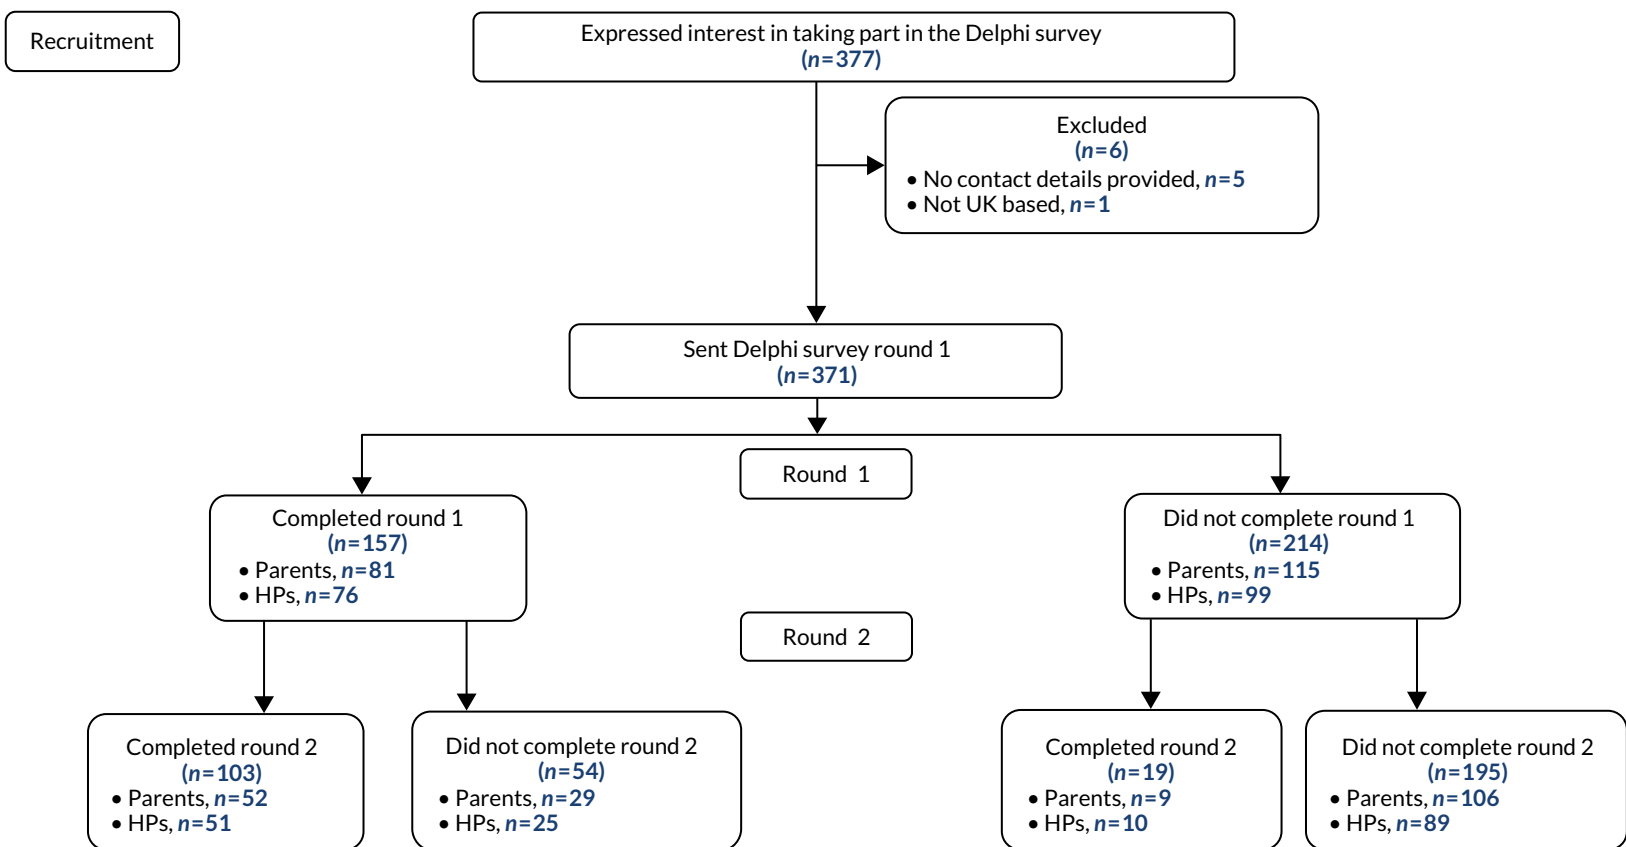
Recruitment

Expressed interest in taking part in the Delphi survey
($n$=377)

Excluded
($n$=6)
• No contact details provided, $n$=5
• Not UK based, $n$=1

Sent Delphi survey round 1
($n$=371)

Round 1

Completed round 1
($n$=157)
• Parents, $n$=81
• HPs, $n$=76

Did not complete round 1
($n$=214)
• Parents, $n$=115
• HPs, $n$=99

Round 2

Completed round 2
($n$=103)
• Parents, $n$=52
• HPs, $n$=51

Did not complete round 2
($n$=54)
• Parents, $n$=29
• HPs, $n$=25

Completed round 2
($n$=19)
• Parents, $n$=9
• HPs, $n$=10

Did not complete round 2
($n$=195)
• Parents, $n$=106
• HPs, $n$=89